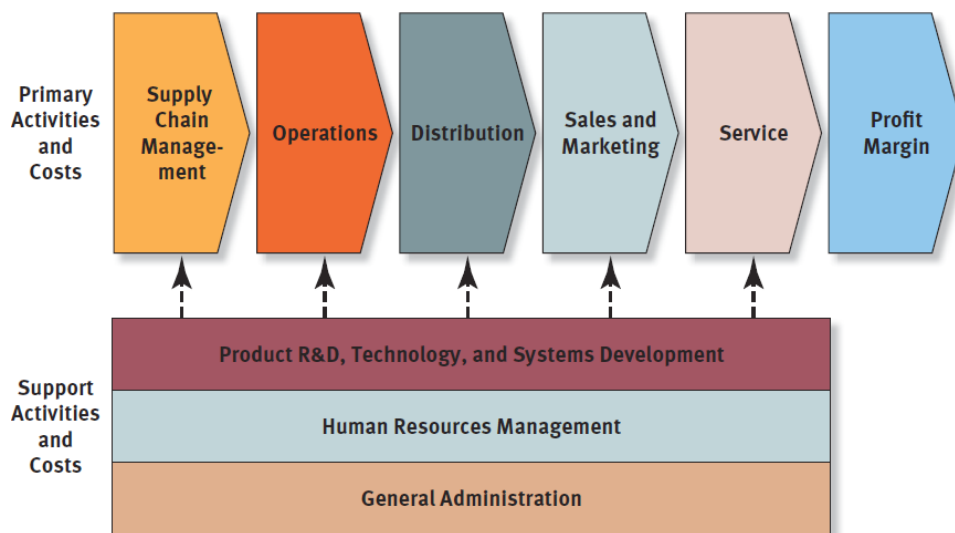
Primary Activities and Costs

Supply Chain Management

Operations

Distribution

Sales and Marketing

Service

Profit Margin

Support Activities and Costs

Product R&D, Technology, and Systems Development

Human Resources Management

General Administration